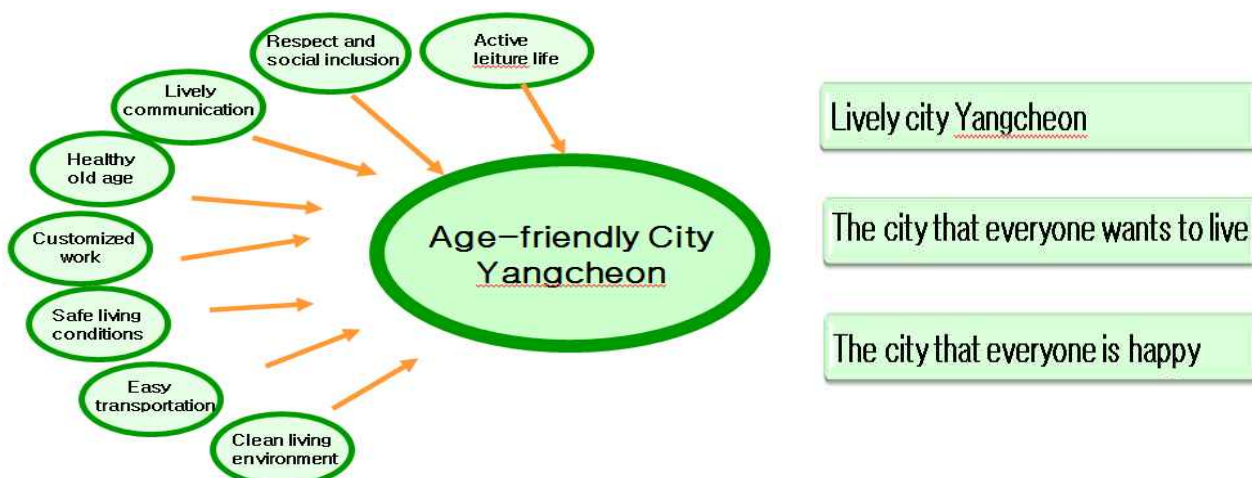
Respect and social inclusion

Active leiture life

Lively communication

Healthy old age

Customized work

Safe living conditions

Easy transportation

Clean living environment

Age-friendly City Yangcheon

Lively city Yangcheon

The city that everyone wants to live

The city that everyone is happy